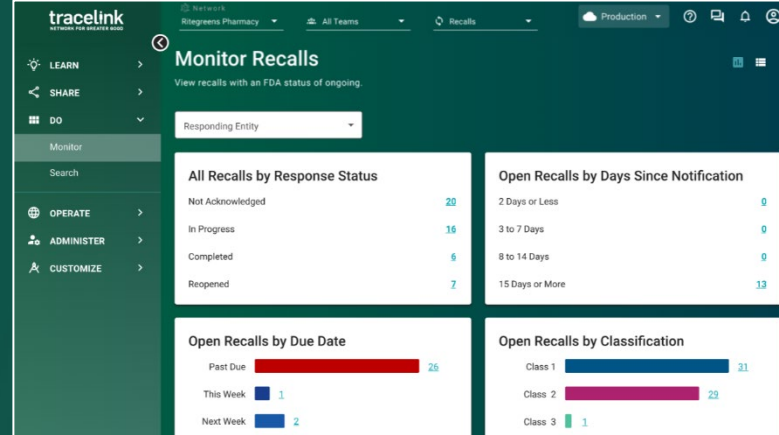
tracelink
NETWORK FOR GREATER GOOD

LEARN
SHARE
DO
Monitor
Search
OPERATE
ADMINISTER
CUSTOMIZE

Network
Ritegreens Pharmacy
All Teams
Recalls
Production

Monitor Recalls
View recalls with an FDA status of ongoing.

Responding Entity

All Recalls by Response Status

| | |
|---|---|
| Not Acknowledged | 20 |
| In Progress | 16 |
| Completed | 6 |
| Reopened | 7 |

Open Recalls by Days Since Notification

| | |
|---|---|
| 2 Days or Less | 0 |
| 3 to 7 Days | 0 |
| 8 to 14 Days | 0 |
| 15 Days or More | 13 |

Open Recalls by Due Date

| | |
|---|---|
| Past Due | 26 |
| This Week | 1 |
| Next Week | 2 |

Open Recalls by Classification

| | |
|---|---|
| Class 1 | 31 |
| Class 2 | 29 |
| Class 3 | 1 |